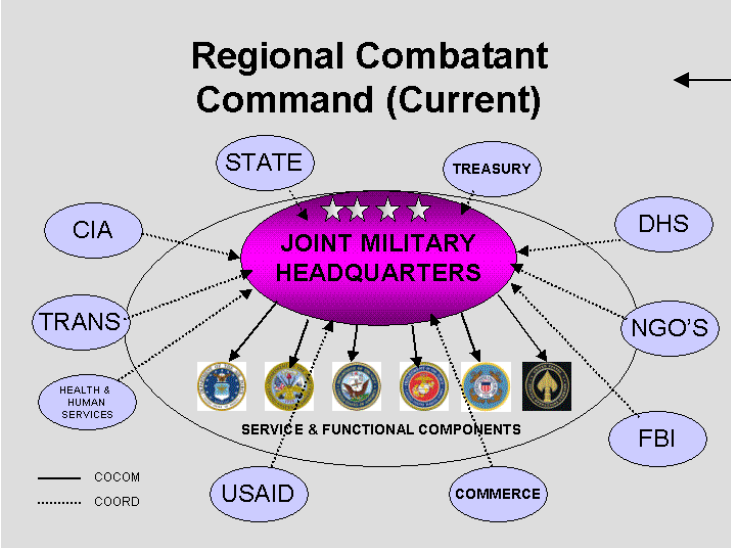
Regional Combatant Command (Current)

STATE

TREASURY

CIA

DHS

JOINT MILITARY HEADQUARTERS

TRANS

NGO'S

HEALTH & HUMAN SERVICES

SERVICE & FUNCTIONAL COMPONENTS

FBI

COCOM

COORD

USAID

COMMERCE